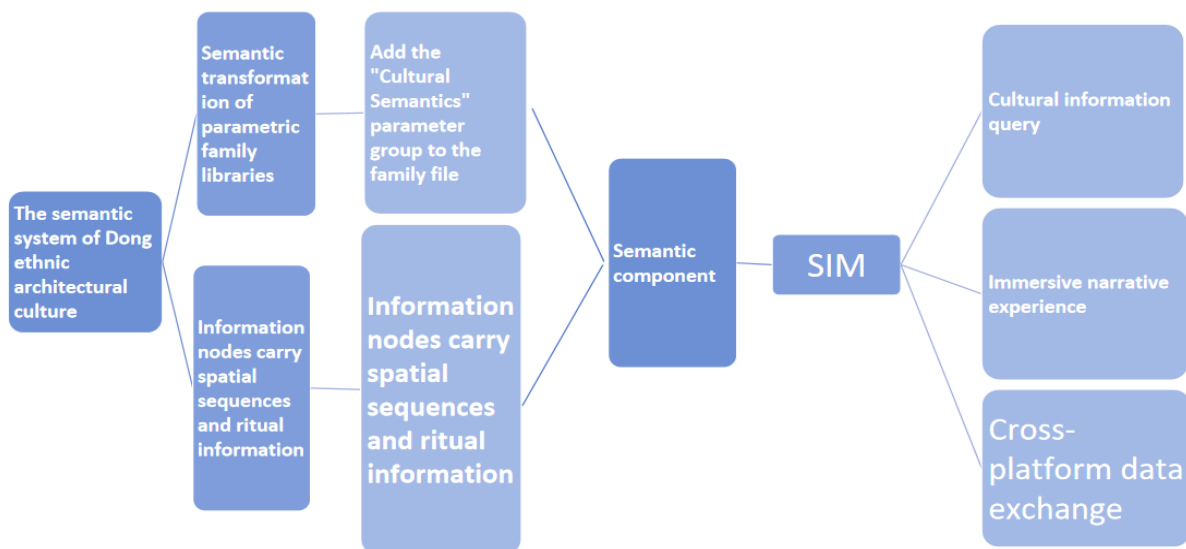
The semantic system of Dong ethnic architectural culture

Semantic transformation of parametric family libraries

Add the "Cultural Semantics" parameter group to the family file

Information nodes carry spatial sequences and ritual information

Information nodes carry spatial sequences and ritual information

Semantic component

SIM

Cultural information query

Immersive narrative experience

Cross-platform data exchange